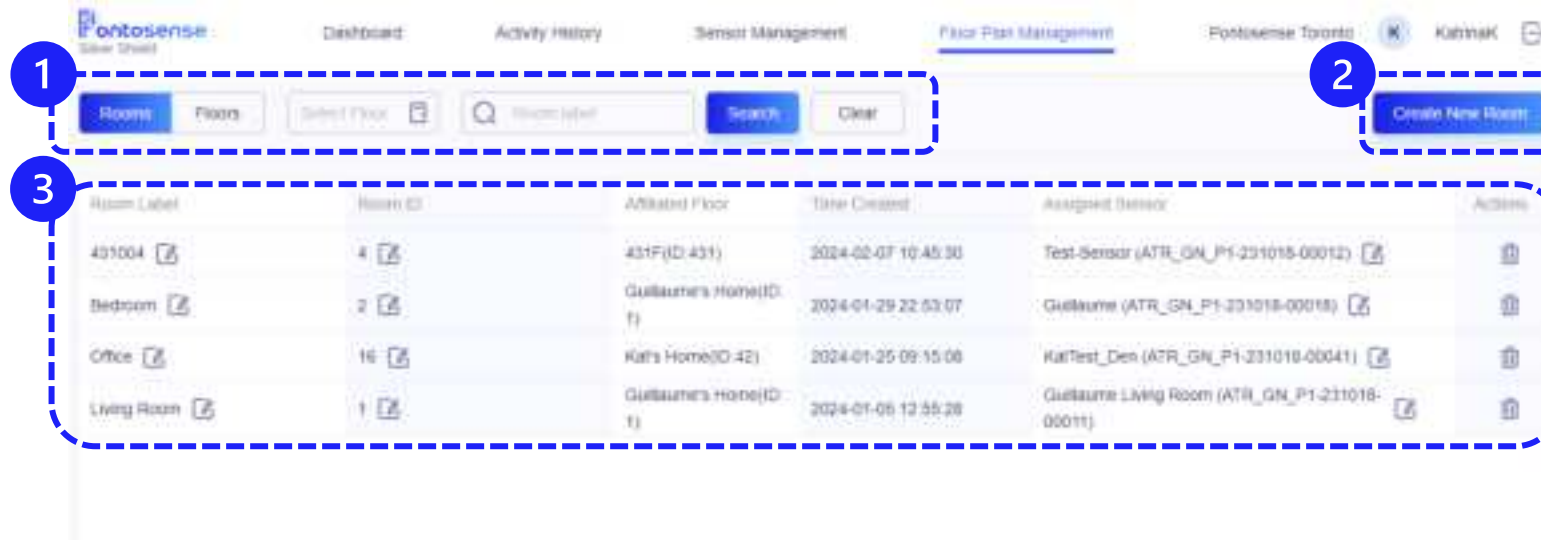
Pontosense
Silver Shield

Dashboard Activity History Sensor Management Floor Plan Management Pontosense Toronto K KatrinaK

1

Rooms Floors Select Floor Room label Search Clear

2

Create New Room

3

| Room Label | Room ID | Affiliated Floor | Time Created | Assigned Sensor | Actions |
|---|---|---|---|---|---|
| 431004 | 4 | 431F(ID:431) | 2024-02-07 10:45:30 | Test-Sensor (ATR_GN_P1-231018-00012) | |
| Bedroom | 2 | Guillaume's Home(ID: 1) | 2024-01-29 22:53:07 | Guillaume (ATR_GN_P1-231018-00018) | |
| Office | 16 | Kat's Home(ID:42) | 2024-01-25 09:15:06 | KatTest_Den (ATR_GN_P1-231018-00041) | |
| Living Room | 1 | Guillaume's Home(ID: 1) | 2024-01-05 12:55:28 | Guillaume Living Room (ATR_GN_P1-231018-00011) | |